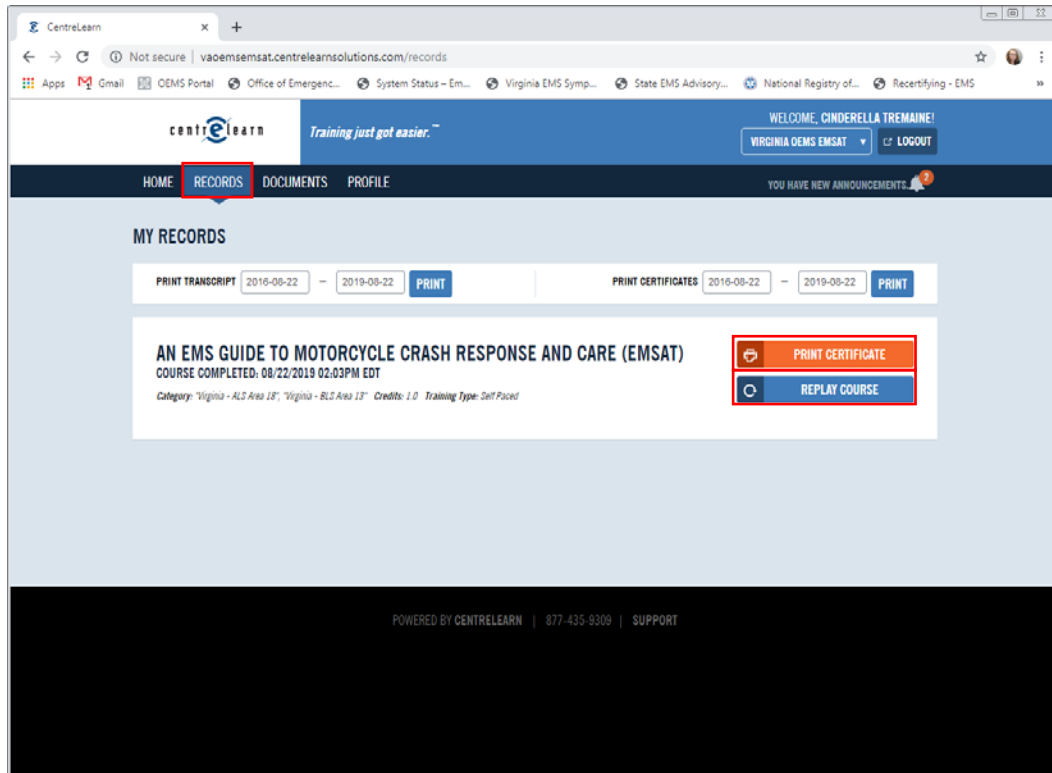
CentreLearn ×  +

Not secure | vaoemsemsat.centrelearnsolutions.com/records

Apps  Gmail  OEMS Portal  Office of Emergenc...  System Status – Em...  Virginia EMS Symp...  State EMS Advisory...  National Registry of...  Recertifying - EMS  »

centrelearn  Training just got easier.™

WELCOME, CINDERELLA TREMAINE!
VIRGINIA OEMS EMSAT ▾  LOGOUT

HOME  RECORDS  DOCUMENTS  PROFILE

YOU HAVE NEW ANNOUNCEMENTS. 2

MY RECORDS

PRINT TRANSCRIPT 2016-08-22 – 2019-08-22 PRINT

PRINT CERTIFICATES 2016-08-22 – 2019-08-22 PRINT

AN EMS GUIDE TO MOTORCYCLE CRASH RESPONSE AND CARE (EMSAT)
COURSE COMPLETED: 08/22/2019 02:03PM EDT
Category: "Virginia - ALS Area 18", "Virginia - BLS Area 13" Credits: 1.0 Training Type: Self Paced

PRINT CERTIFICATE
REPLAY COURSE

POWERED BY CENTRELEARN | 877-435-9309 | SUPPORT